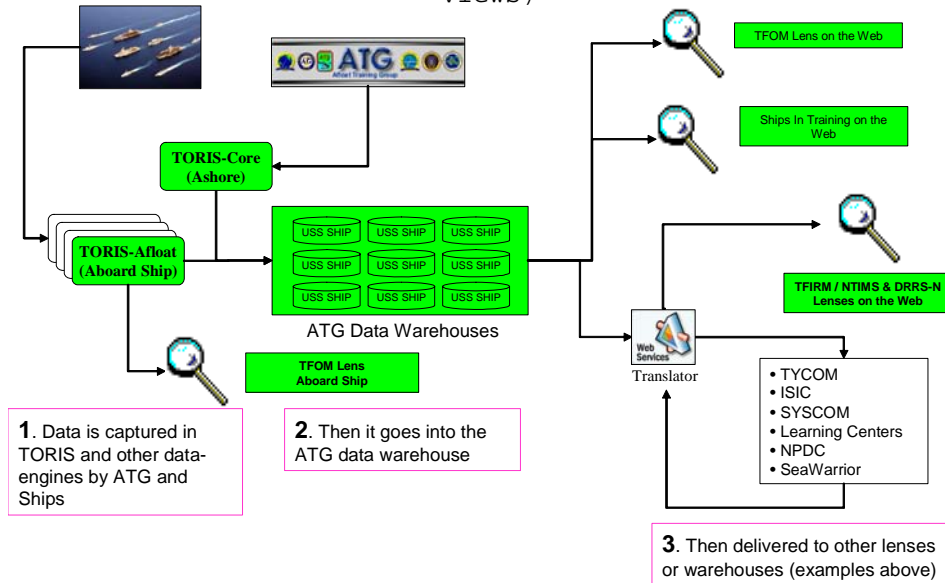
views)

ATG
Afloat Training Group

TORIS-Core (Ashore)

TORIS-Afloat (Aboard Ship)

| USS SHIP | USS SHIP | USS SHIP |
|---|---|---|
| USS SHIP | USS SHIP | USS SHIP |
| USS SHIP | USS SHIP | USS SHIP |

ATG Data Warehouses

TFOM Lens Aboard Ship

TFOM Lens on the Web

Ships In Training on the Web

TFIRM / NTIMS & DRRS-N Lenses on the Web

Web Services
Translator

• TYCOM
• ISIC
• SYSCOM
• Learning Centers
• NPDC
• SeaWarrior

**1**. Data is captured in TORIS and other data-engines by ATG and Ships

**2**. Then it goes into the ATG data warehouse

**3**. Then delivered to other lenses or warehouses (examples above)